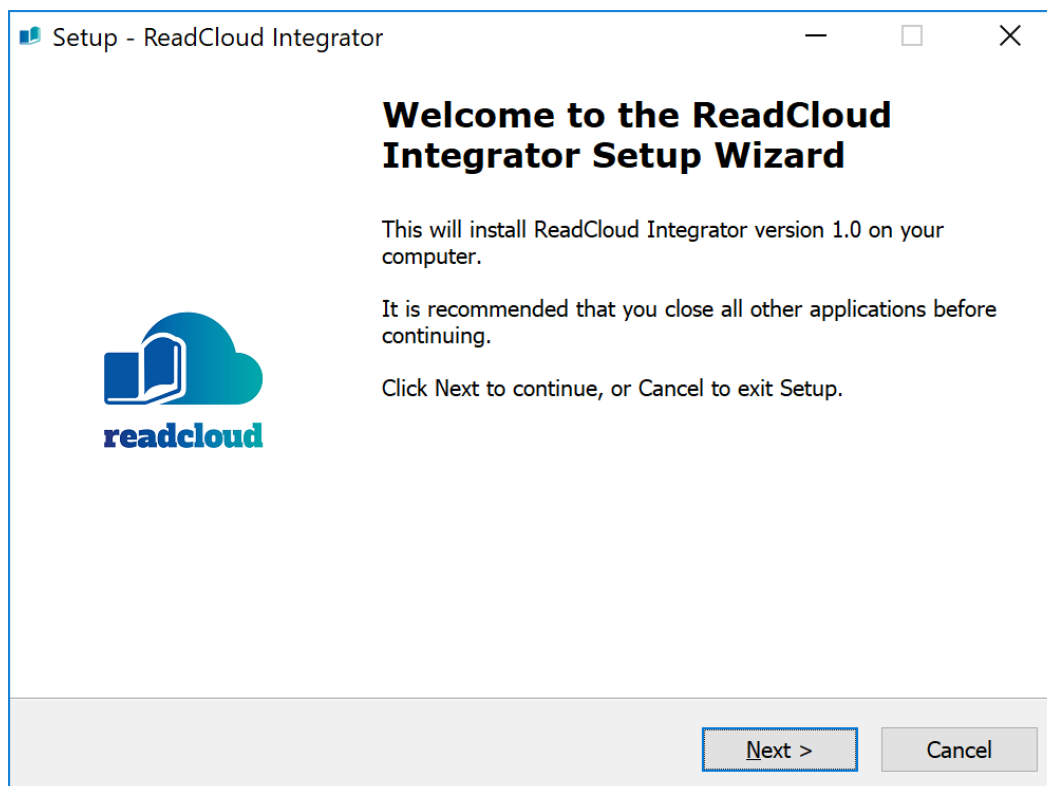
Setup - ReadCloud Integrator

Welcome to the ReadCloud Integrator Setup Wizard

This will install ReadCloud Integrator version 1.0 on your computer.

It is recommended that you close all other applications before continuing.

Click Next to continue, or Cancel to exit Setup.

readcloud

Next >

Cancel